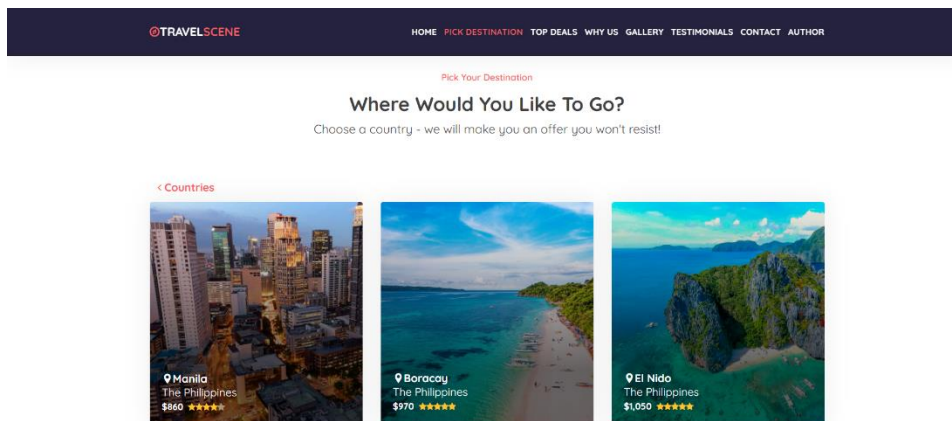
TRAVELSCENE

HOME PICK DESTINATION TOP DEALS WHY US GALLERY TESTIMONIALS CONTACT AUTHOR

Pick Your Destination

Where Would You Like To Go?

Choose a country - we will make you an offer you won't resist!

< Countries

Manila
The Philippines
$860 ★★★★★

Boracay
The Philippines
$970 ★★★★★

El Nido
The Philippines
$1,050 ★★★★★